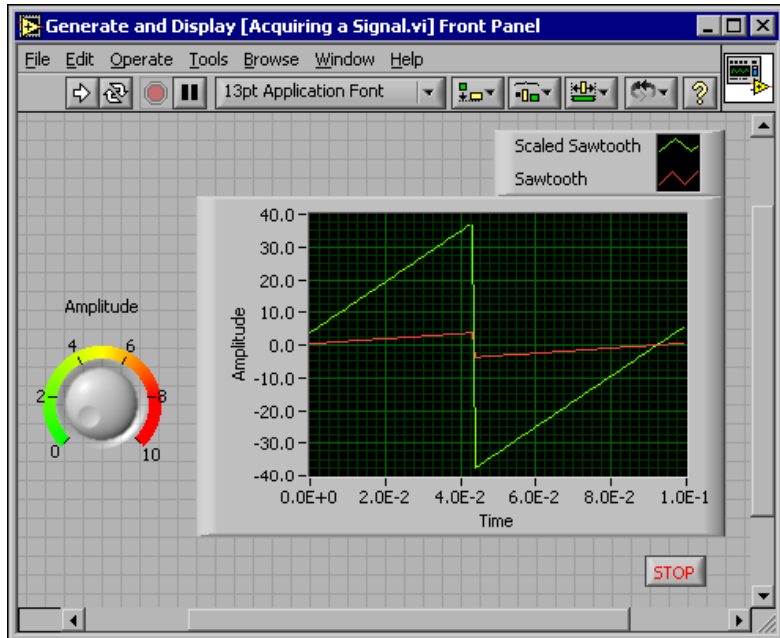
Generate and Display [Acquiring a Signal.vi] Front Panel

File Edit Operate Tools Browse Window Help

13pt Application Font

Scaled Sawtooth
Sawtooth

Amplitude
0 2 4 6 8 10

40.0
30.0
20.0
10.0
0.0
-10.0
-20.0
-30.0
-40.0
Amplitude
0.0E+0 2.0E-2 4.0E-2 6.0E-2 8.0E-2 1.0E-1
Time

STOP